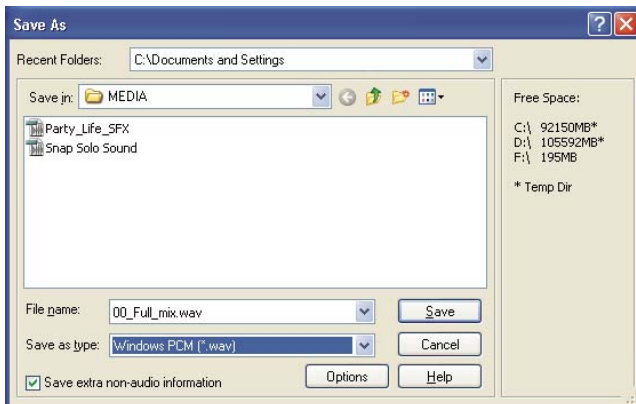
Save As

Recent Folders: C:\Documents and Settings

Save in: MEDIA

Party_Life_SFX
Snap Solo Sound

File name: 00_Full_mix.wav

Save as type: Windows PCM (*.wav)

Save extra non-audio information

Save

Cancel

Options

Help

Free Space:

C:\ 92150MB*
D:\ 105592MB*
F:\ 195MB

* Temp Dir